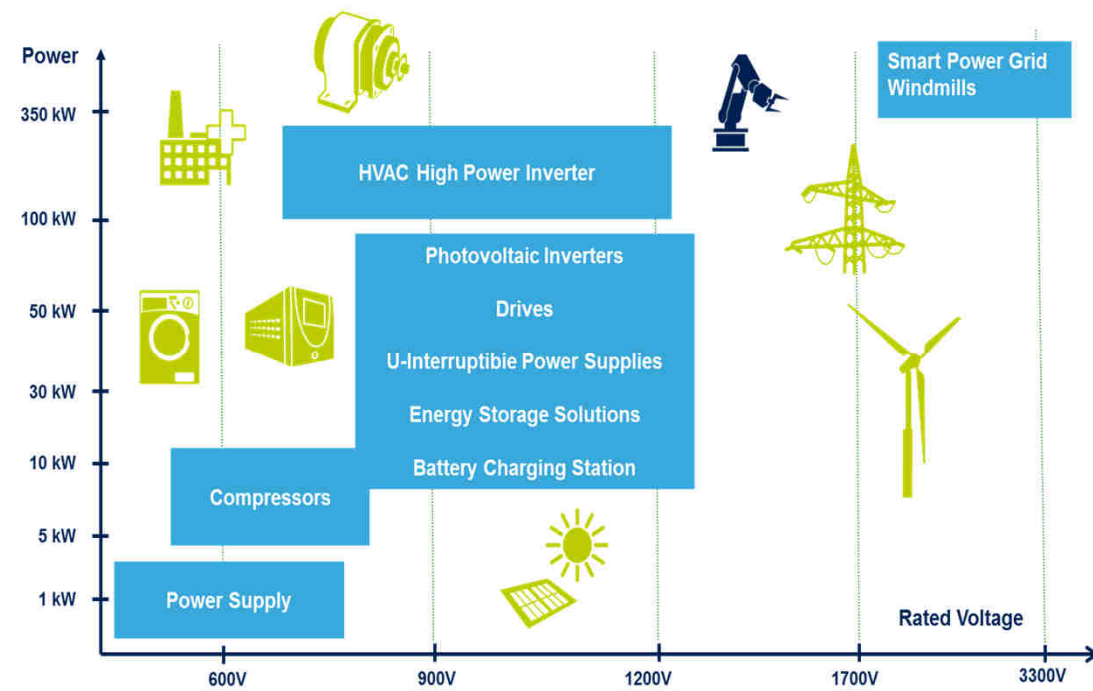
Power

350 kW

100 kW

50 kW

30 kW

10 kW

5 kW

1 kW

Smart Power Grid
Windmills

HVAC High Power Inverter

Photovoltaic Inverters

Drives

U-Interruptibie Power Supplies

Energy Storage Solutions

Battery Charging Station

Compressors

Power Supply

Rated Voltage

600V

900V

1200V

1700V

3300V